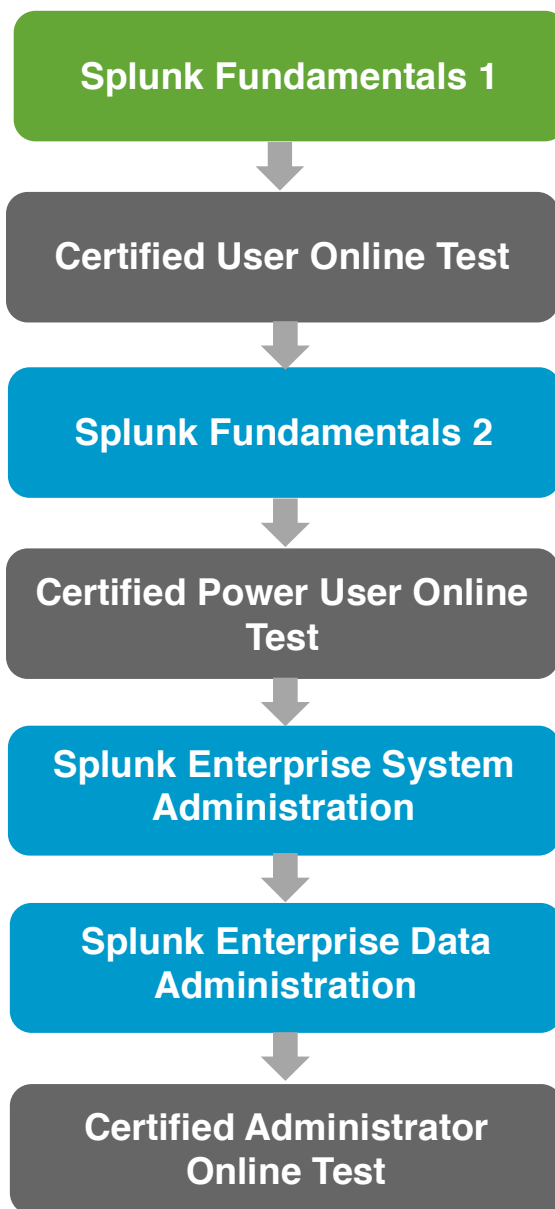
Splunk Fundamentals 1

Certified User Online Test

Splunk Fundamentals 2

Certified Power User Online Test

Splunk Enterprise System Administration

Splunk Enterprise Data Administration

Certified Administrator Online Test